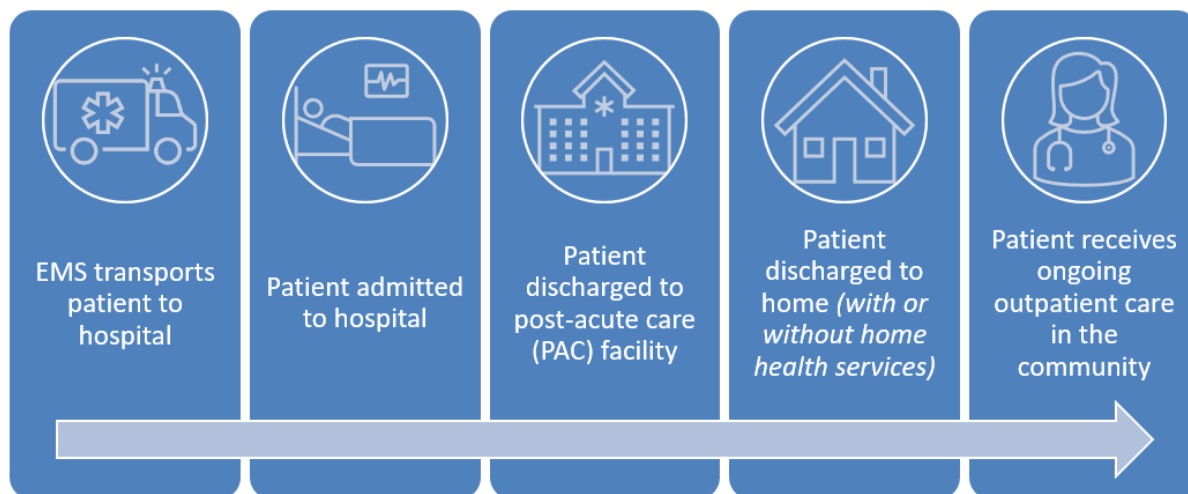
EMS transports patient to hospital

Patient admitted to hospital

Patient discharged to post-acute care (PAC) facility

Patient discharged to home *(with or without home health services)*

Patient receives ongoing outpatient care in the community